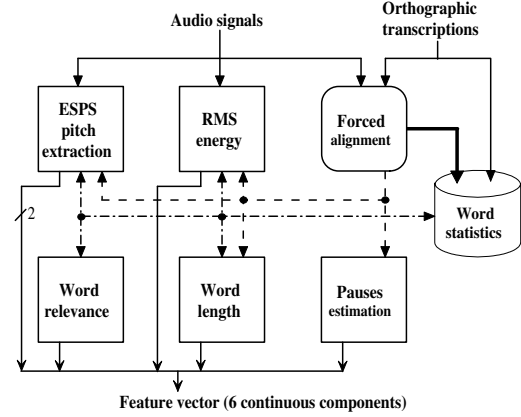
Audio signals

Orthographic transcriptions

ESPS pitch extraction

RMS energy

Forced alignment

Word statistics

2

Word relevance

Word length

Pauses estimation

Feature vector (6 continuous components)